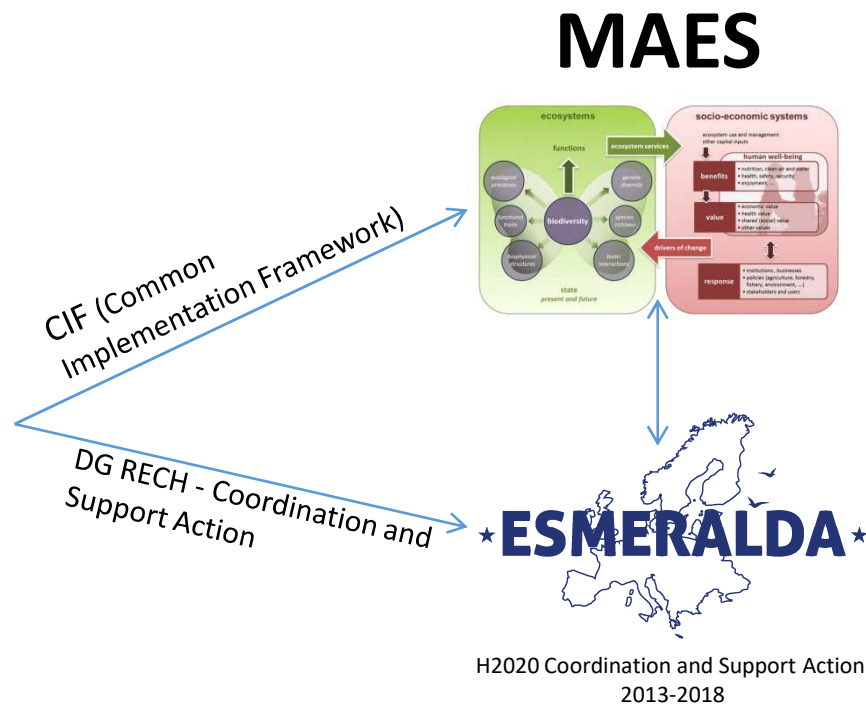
MAES

ecosystems

functions

ecological processes

genetic diversity

functional traits

biodiversity

species richness

biophysical structures

biotic interactions

state
present and future

ecosystem services

drivers of change

socio-economic systems

ecosystem use and management
other capital inputs

human well-being

benefits
• nutrition, clean air and water
• health, safety, security
• enjoyment, ...

value
• economic value
• health value
• shared (social) value
• other values

response
• institutions, businesses
• policies (agriculture, forestry, fishery, environment, ...)
• stakeholders and users

CIF (Common Implementation Framework)

DG RECH - Coordination and Support Action

ESMERALDA

H2020 Coordination and Support Action
2013-2018